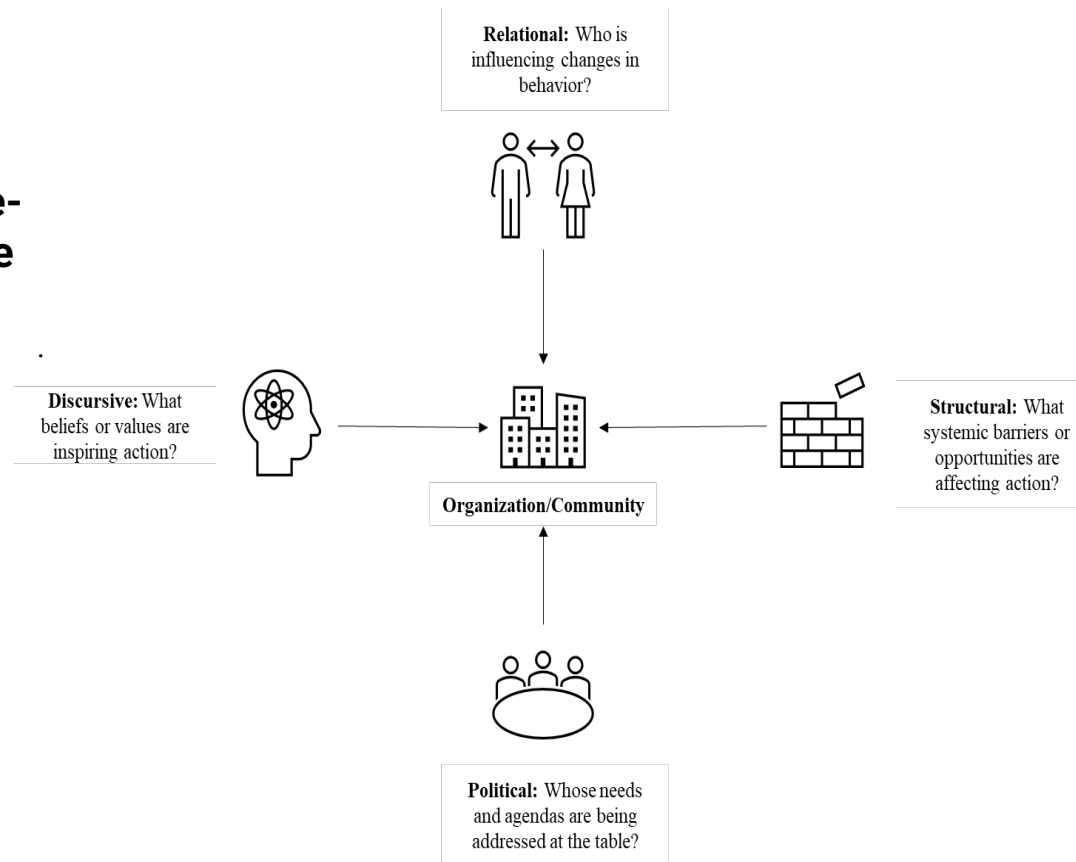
Relational: Who is influencing changes in behavior?

e-
e

.

Discursive: What beliefs or values are inspiring action?

Organization/Community

Structural: What systemic barriers or opportunities are affecting action?

Political: Whose needs and agendas are being addressed at the table?